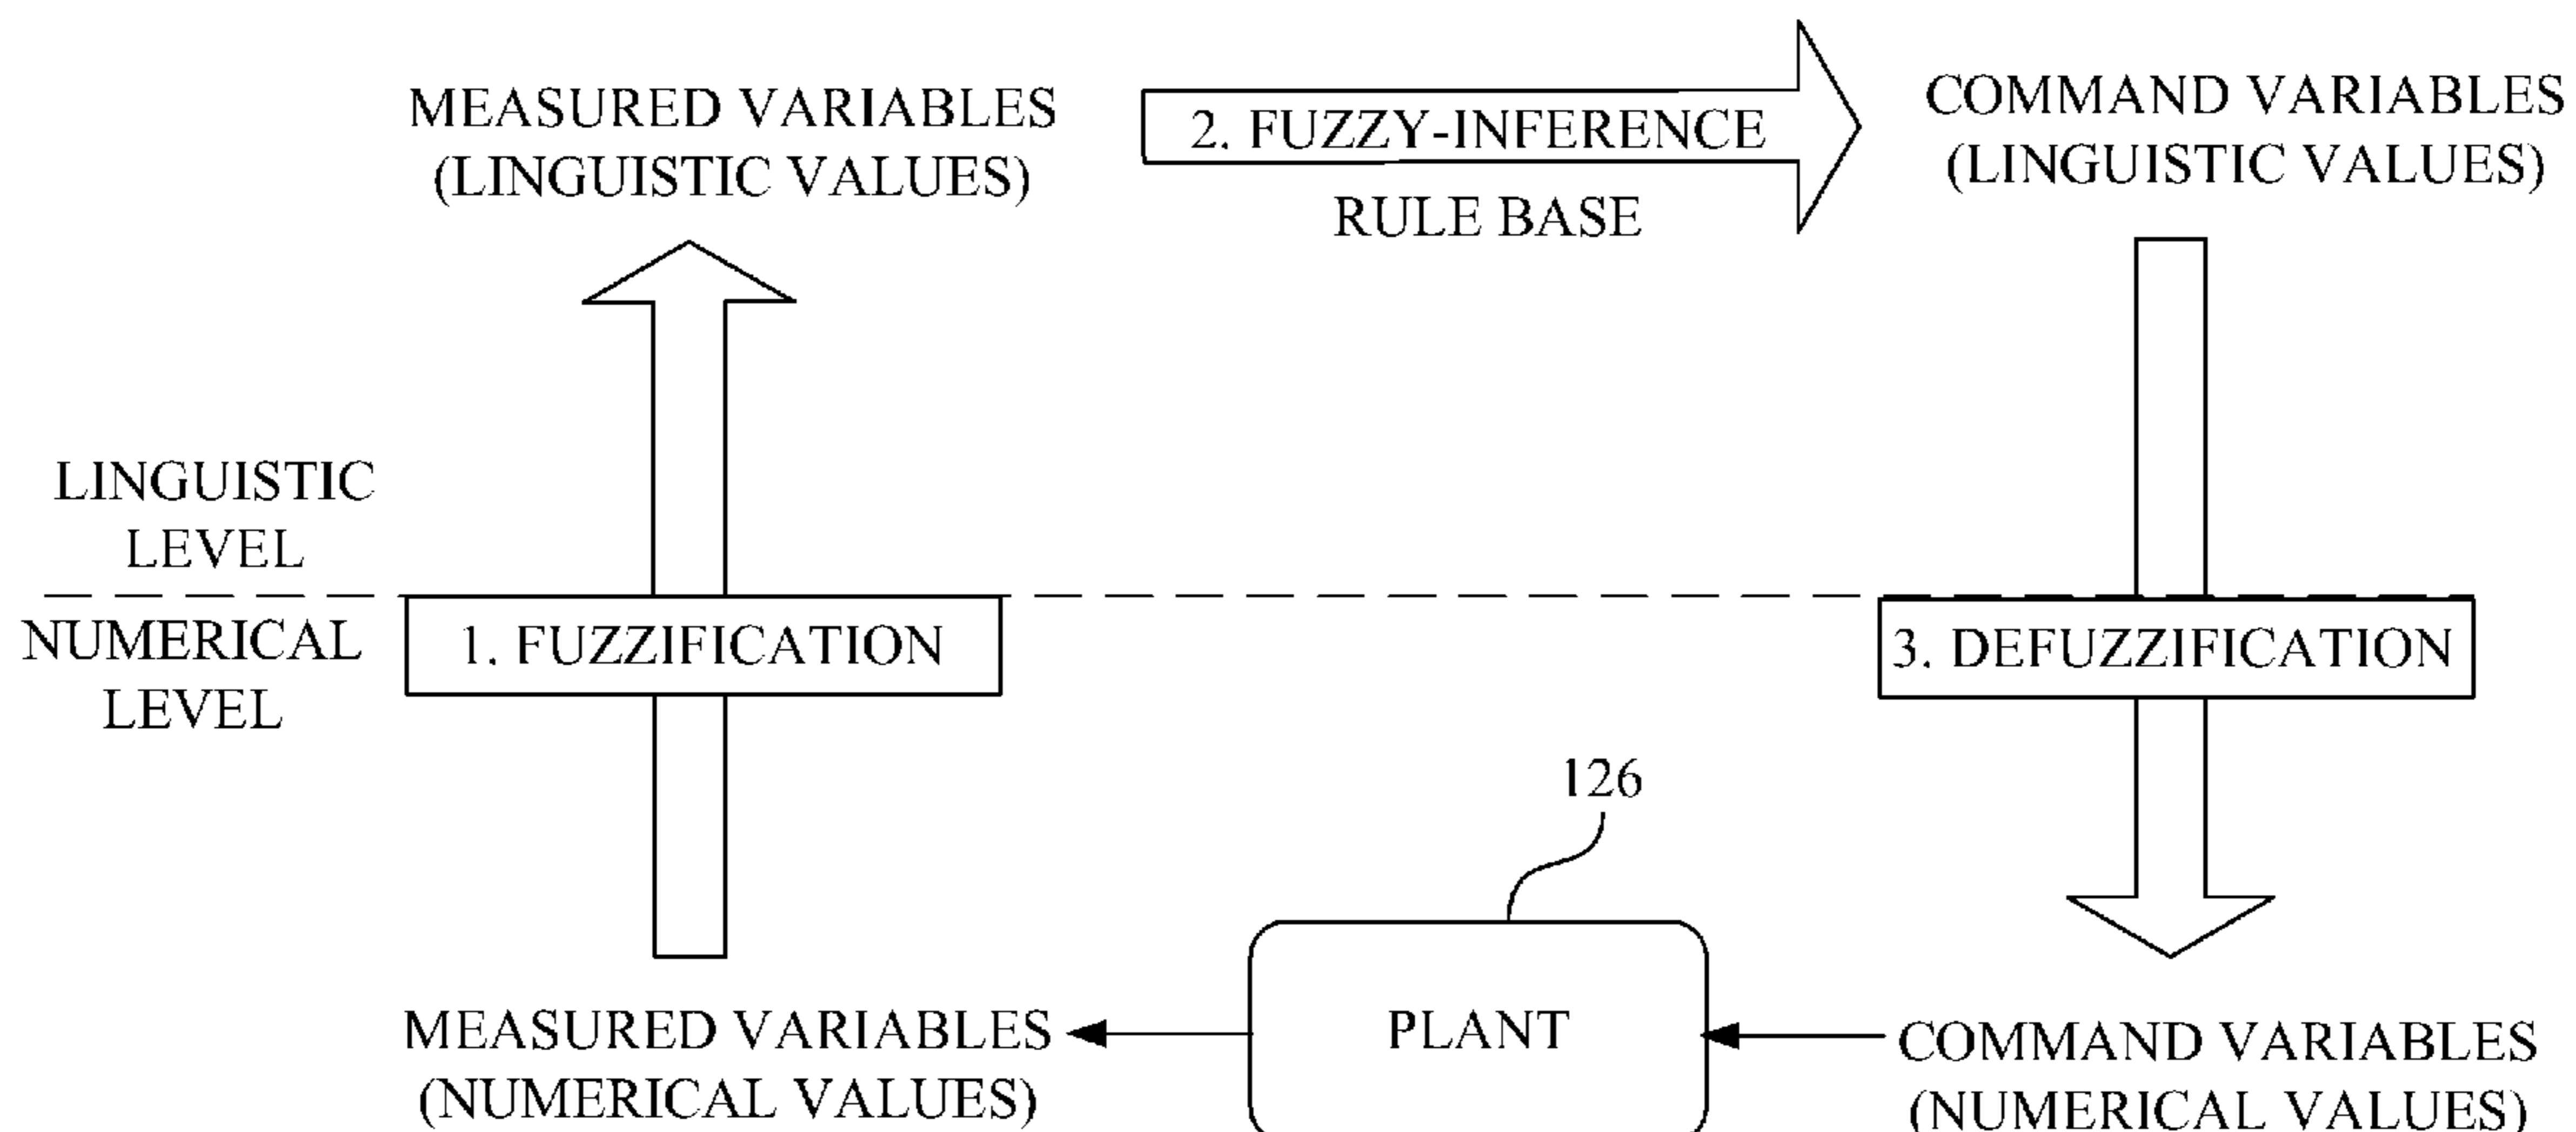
MEASURED VARIABLES
(LINGUISTIC VALUES)

2. FUZZY-INFERENCE
RULE BASE

COMMAND VARIABLES
(LINGUISTIC VALUES)

LINGUISTIC
LEVEL

NUMERICAL
LEVEL

1. FUZZIFICATION

3. DEFUZZIFICATION

126

MEASURED VARIABLES
(NUMERICAL VALUES)

PLANT

COMMAND VARIABLES
(NUMERICAL VALUES)